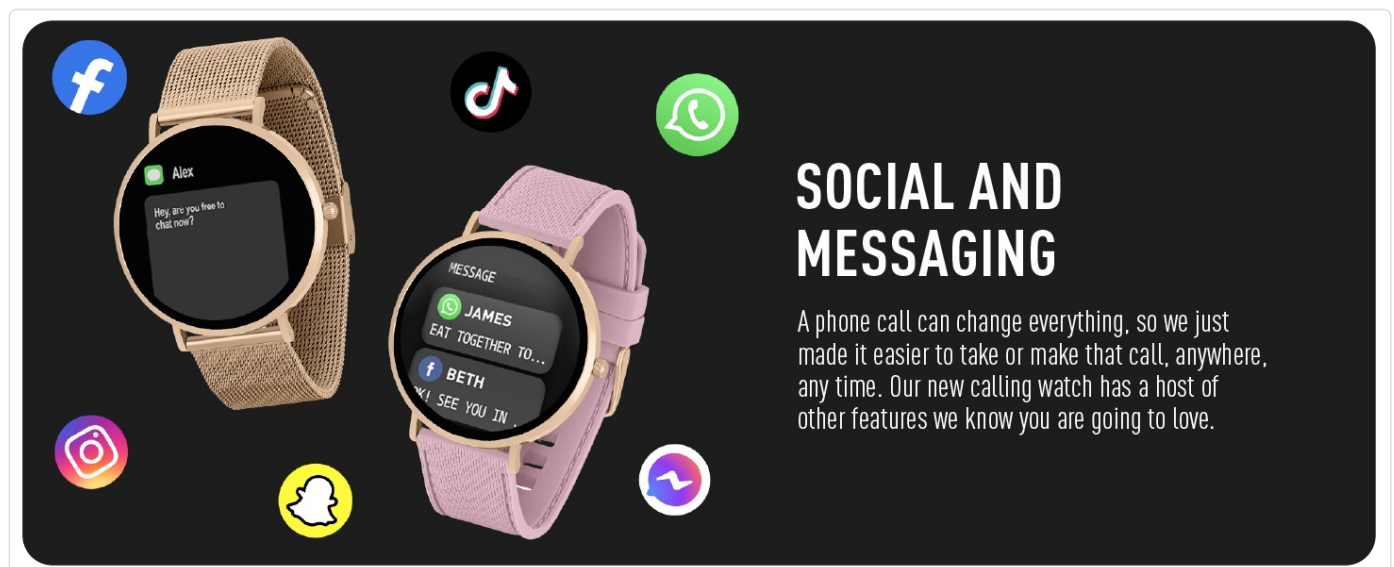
Alex

Hey, are you free to chat now?

MESSAGE

JAMES

EAT TOGETHER TO...

BETH

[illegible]K! SEE YOU IN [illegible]

SOCIAL AND MESSAGING

A phone call can change everything, so we just made it easier to take or make that call, anywhere, any time. Our new calling watch has a host of other features we know you are going to love.